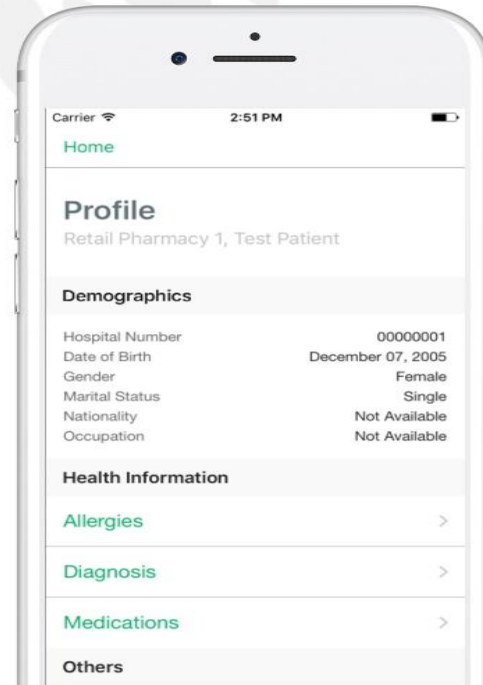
Carrier
2:51 PM
Home

Profile
Retail Pharmacy 1, Test Patient

Demographics

| | |
|---|---|
| Hospital Number | 00000001 |
| Date of Birth | December 07, 2005 |
| Gender | Female |
| Marital Status | Single |
| Nationality | Not Available |
| Occupation | Not Available |

Health Information

Allergies >

Diagnosis >

Medications >

Others